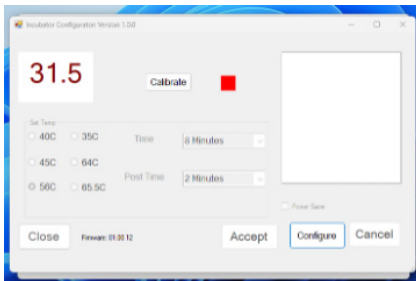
Incubator Configuration Version 1.50

31.5

Calibrate

Set Temp

40C

35C

45C

64C

56C

65.5C

Time

8 Minutes

Post Time

2 Minutes

Force Save

Close

Firmware: 01.00.12

Accept

Configure

Cancel